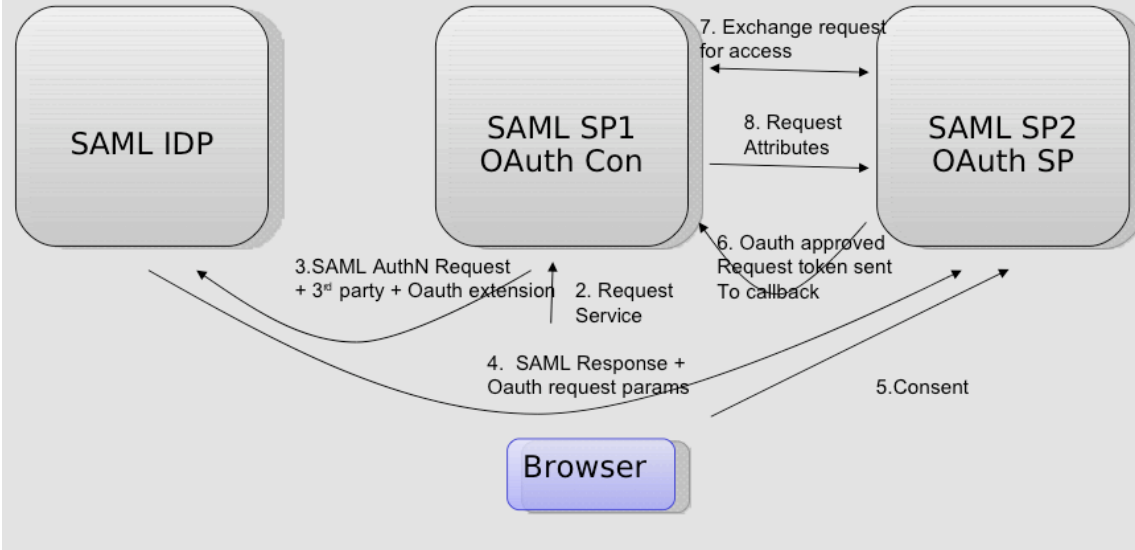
SAML IDP

SAML SP1
OAuth Con

7. Exchange request for access

8. Request Attributes

SAML SP2
OAuth SP

6. Oauth approved Request token sent To callback

3.SAML AuthN Request + 3$^{rd}$ party + Oauth extension

2. Request Service

4. SAML Response + Oauth request params

5.Consent

Browser